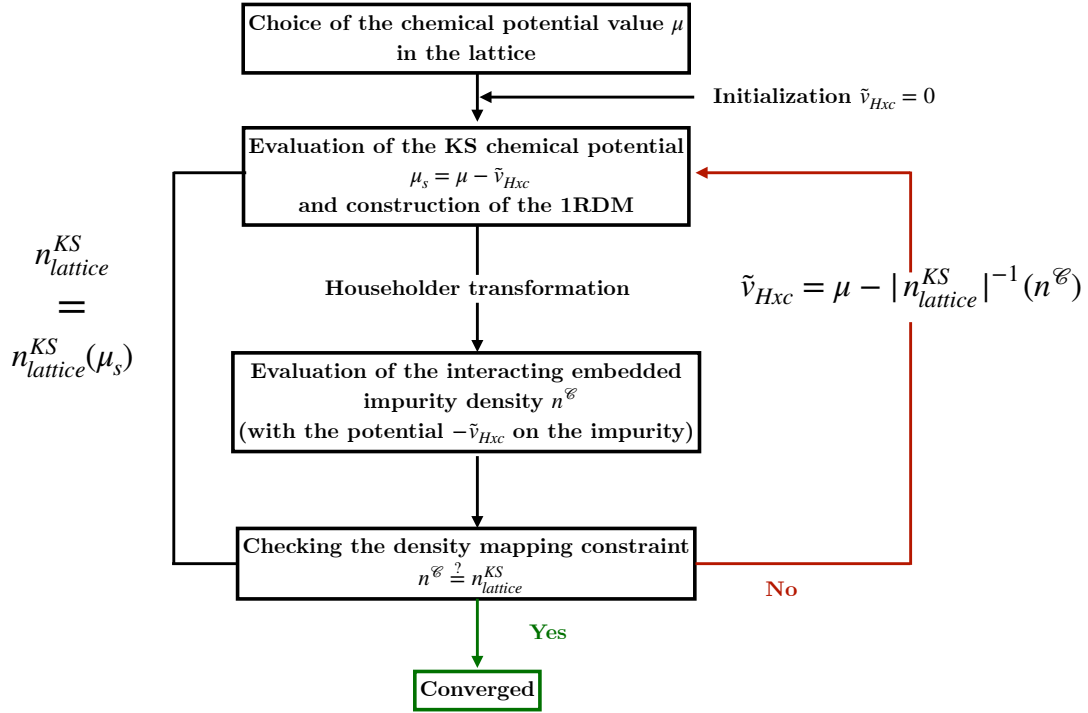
Choice of the chemical potential value $\mu$ in the lattice

Initialization $\tilde{v}_{Hxc} = 0$

Evaluation of the KS chemical potential $\mu_s = \mu - \tilde{v}_{Hxc}$ and construction of the 1RDM

$n^{KS}_{lattice} = n^{KS}_{lattice}(\mu_s)$

Householder transformation

$\tilde{v}_{Hxc} = \mu - |n^{KS}_{lattice}|^{-1}(n^{\mathscr{C}})$

Evaluation of the interacting embedded impurity density $n^{\mathscr{C}}$ (with the potential $-\tilde{v}_{Hxc}$ on the impurity)

Checking the density mapping constraint $n^{\mathscr{C}} \stackrel{?}{=} n^{KS}_{lattice}$

No

Yes

Converged